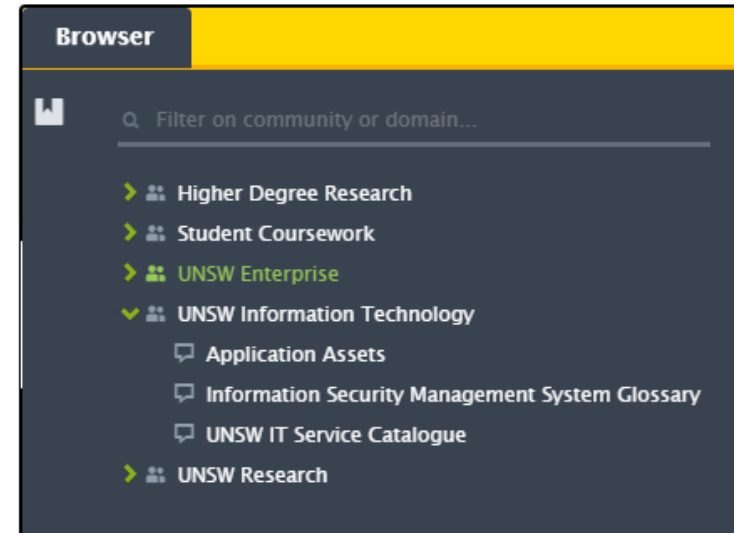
Browser

Filter on community or domain...

Higher Degree Research
Student Coursework
UNSW Enterprise
UNSW Information Technology
Application Assets
Information Security Management System Glossary
UNSW IT Service Catalogue
UNSW Research